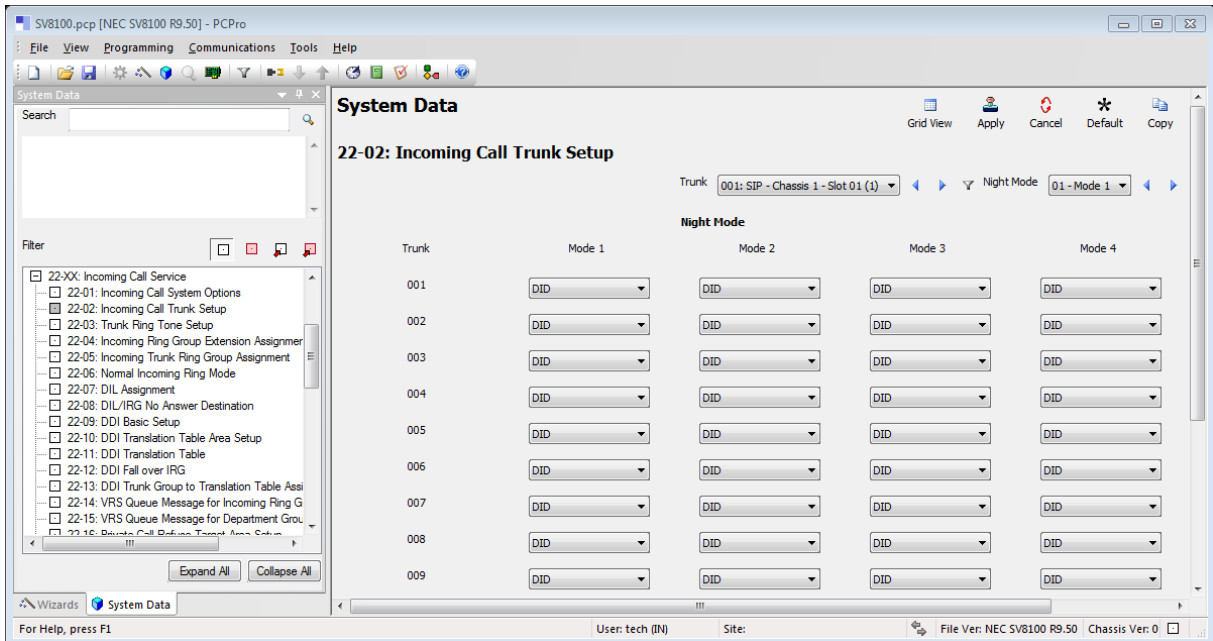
SV8100.pcp [NEC SV8100 R9.50] - PCPro

File View Programming Communications Tools Help

System Data

Search

Filter

22-XX: Incoming Call Service
22-01: Incoming Call System Options
22-02: Incoming Call Trunk Setup
22-03: Trunk Ring Tone Setup
22-04: Incoming Ring Group Extension Assignmer
22-05: Incoming Trunk Ring Group Assignment
22-06: Normal Incoming Ring Mode
22-07: DIL Assignment
22-08: DIL/IRG No Answer Destination
22-09: DDI Basic Setup
22-10: DDI Translation Table Area Setup
22-11: DDI Translation Table
22-12: DDI Fall over IRG
22-13: DDI Trunk Group to Translation Table Assi
22-14: VRS Queue Message for Incoming Ring G
22-15: VRS Queue Message for Department Grou
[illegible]

Expand All Collapse All

Wizards System Data

System Data

Grid View Apply Cancel Default Copy

22-02: Incoming Call Trunk Setup

Trunk 001: SIP - Chassis 1 - Slot 01 (1) Night Mode 01 - Mode 1

Night Mode

| Trunk | Mode 1 | Mode 2 | Mode 3 | Mode 4 |
|---|---|---|---|---|
| 001 | DID | DID | DID | DID |
| 002 | DID | DID | DID | DID |
| 003 | DID | DID | DID | DID |
| 004 | DID | DID | DID | DID |
| 005 | DID | DID | DID | DID |
| 006 | DID | DID | DID | DID |
| 007 | DID | DID | DID | DID |
| 008 | DID | DID | DID | DID |
| 009 | DID | DID | DID | DID |

For Help, press F1 User: tech (IN) Site: File Ver: NEC SV8100 R9.50 Chassis Ver: 0